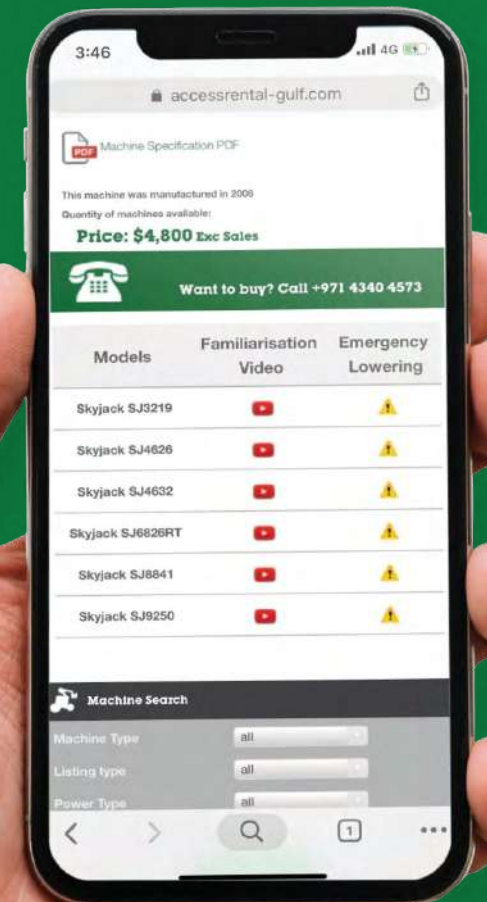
3:46

4G

accessrental-gulf.com

PDF Machine Specification PDF

This machine was manufactured in 2006

Quantity of machines available:

Price: $4,800 Exc Sales

Want to buy? Call +971 4340 4573

| Models | Familiarisation Video | Emergency Lowering |
|---|---|---|
| Skyjack SJ3219 | | |
| Skyjack SJ4626 | | |
| Skyjack SJ4632 | | |
| Skyjack SJ6826RT | | |
| Skyjack SJ8841 | | |
| Skyjack SJ9250 | | |

Machine Search

Machine Type all

Listing type all

Power Type all

1